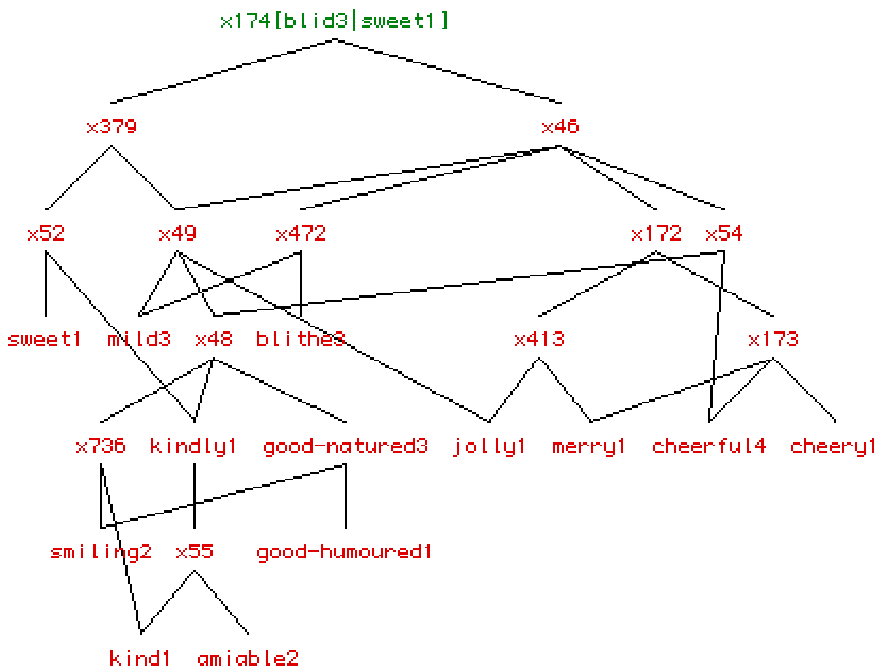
x174[blid3|sweet1]

x379

x46

x52

x49

x472

x172

x54

sweet1

mild3

x48

blithe3

x413

x173

x736

kindly1

good-natured3

jolly1

merry1

cheerful4

cheery1

smiling2

x55

good-humoured1

kind1

amiable2